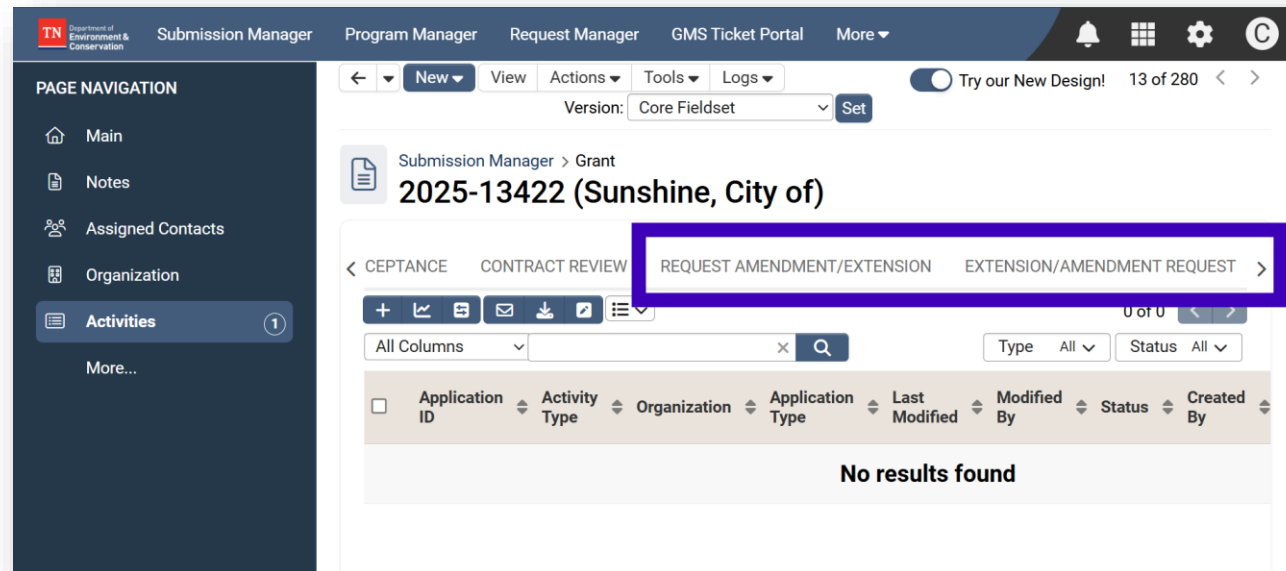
TN Department of Environment & Conservation Submission Manager Program Manager Request Manager GMS Ticket Portal More

C

PAGE NAVIGATION

Main

Notes

Assigned Contacts

Organization

Activities 1

More...

New View Actions Tools Logs

Try our New Design! 13 of 280

Version: Core Fieldset Set

Submission Manager > Grant

2025-13422 (Sunshine, City of)

CEPTANCE CONTRACT REVIEW REQUEST AMENDMENT/EXTENSION EXTENSION/AMENDMENT REQUEST

0 of 0

All Columns

Type All Status All

| | Application ID | Activity Type | Organization | Application Type | Last Modified | Modified By | Status | Created By |
|---|---|---|---|---|---|---|---|---|

No results found